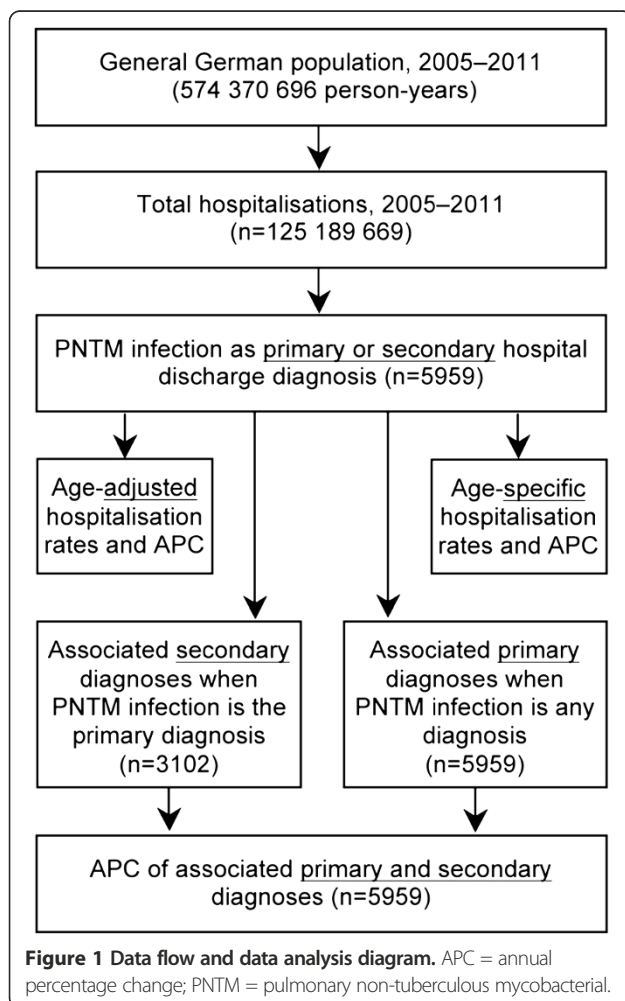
General German population, 2005–2011 (574 370 696 person-years)

Total hospitalisations, 2005–2011 (n=125 189 669)

PNTM infection as primary or secondary hospital discharge diagnosis (n=5959)

Age-adjusted hospitalisation rates and APC

Age-specific hospitalisation rates and APC

Associated secondary diagnoses when PNTM infection is the primary diagnosis (n=3102)

Associated primary diagnoses when PNTM infection is any diagnosis (n=5959)

APC of associated primary and secondary diagnoses (n=5959)

**Figure 1 Data flow and data analysis diagram.** APC = annual percentage change; PNTM = pulmonary non-tuberculous mycobacterial.